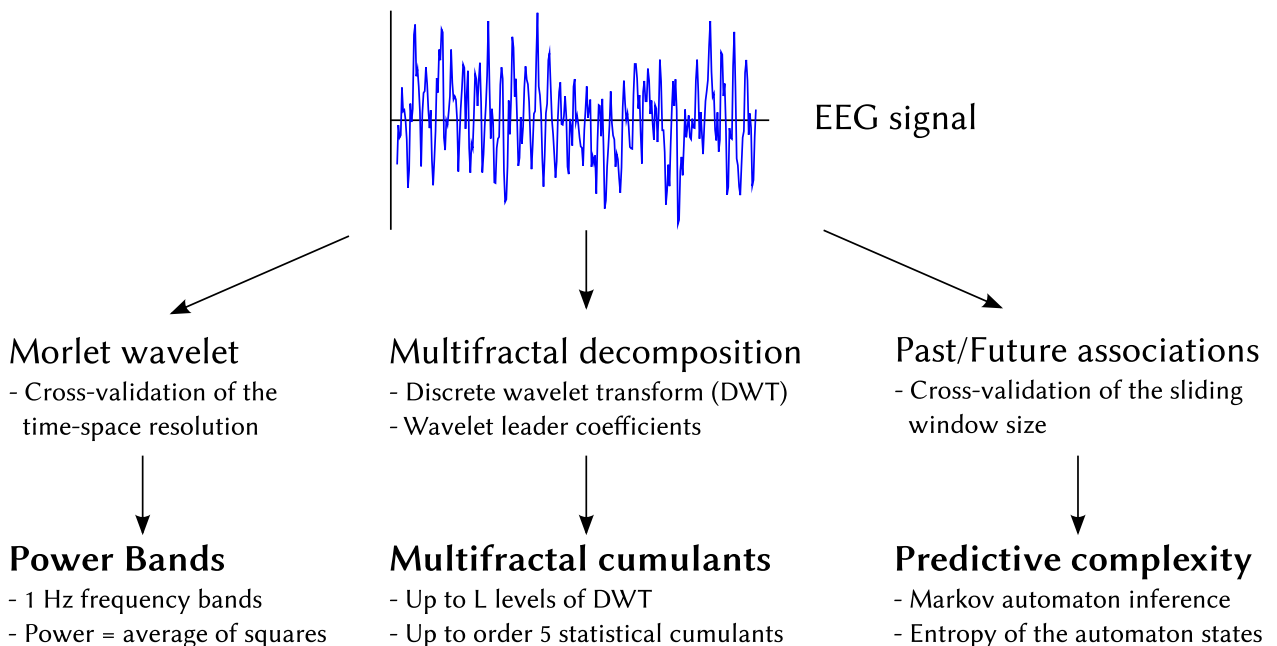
EEG signal

Morlet wavelet
- Cross-validation of the time-space resolution

Power Bands
- 1 Hz frequency bands
- Power = average of squares

Multifractal decomposition
- Discrete wavelet transform (DWT)
- Wavelet leader coefficients

Multifractal cumulants
- Up to L levels of DWT
- Up to order 5 statistical cumulants

Past/Future associations
- Cross-validation of the sliding window size

Predictive complexity
- Markov automaton inference
- Entropy of the automaton states